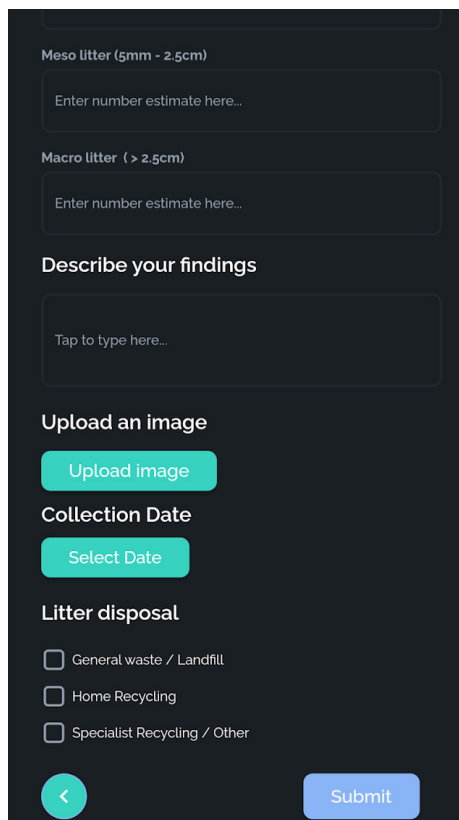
Meso litter (5mm - 2.5cm)

Enter number estimate here...

Macro litter ( > 2.5cm)

Enter number estimate here...

Describe your findings

Tap to type here...

Upload an image

Upload image

Collection Date

Select Date

Litter disposal

General waste / Landfill

Home Recycling

Specialist Recycling / Other

<

Submit